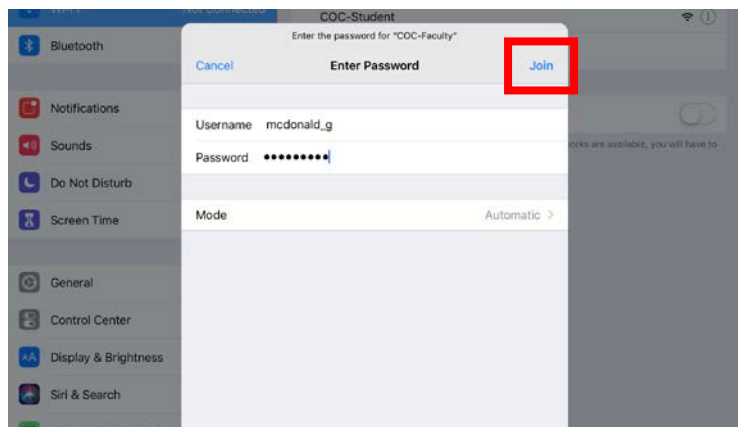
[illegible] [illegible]
COC-Student
Bluetooth
Enter the password for "COC-Faculty"
Cancel
Enter Password
Join
Notifications
Sounds
Do Not Disturb
Screen Time
Username mcdonald_g
Password •••••••••
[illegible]rks are available, you will have to
Mode
Automatic >
General
Control Center
Display & Brightness
Siri & Search